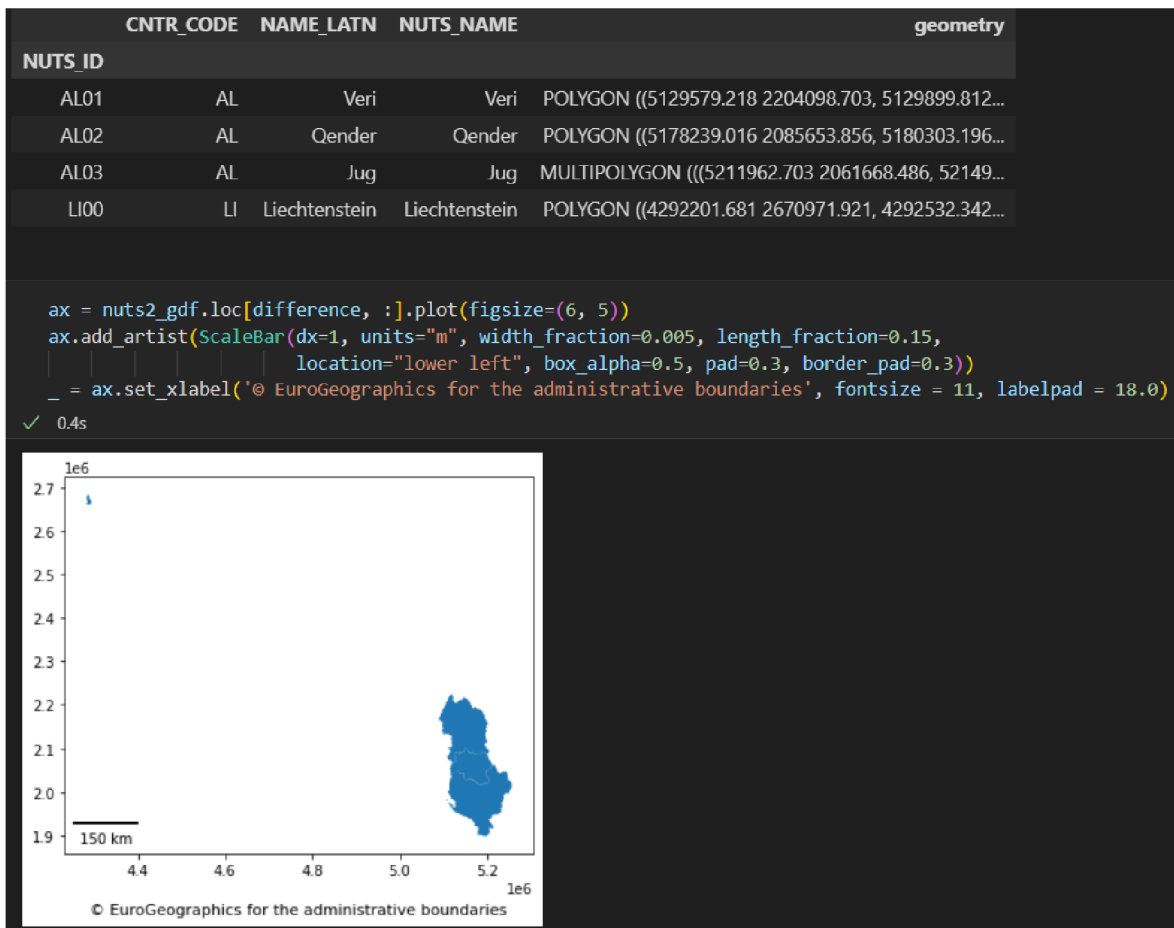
| | CNTR_CODE | NAME_LATN | NUTS_NAME | geometry |
|---|---|---|---|---|
| NUTS_ID | | | | |
| AL01 | AL | Veri | Veri | POLYGON ((5129579.218 2204098.703, 5129899.812... |
| AL02 | AL | Qender | Qender | POLYGON ((5178239.016 2085653.856, 5180303.196... |
| AL03 | AL | Jug | Jug | MULTIPOLYGON (((5211962.703 2061668.486, 52149... |
| LI00 | LI | Liechtenstein | Liechtenstein | POLYGON ((4292201.681 2670971.921, 4292532.342... |

ax = nuts2_gdf.loc[difference, :].plot(figsize=(6, 5))
ax.add_artist(ScaleBar(dx=1, units="m", width_fraction=0.005, length_fraction=0.15,
location="lower left", box_alpha=0.5, pad=0.3, border_pad=0.3))
_ = ax.set_xlabel('© EuroGeographics for the administrative boundaries', fontsize = 11, labelpad = 18.0)

✓ 0.4s

1e6
2.7
2.6
2.5
2.4
2.3
2.2
2.1
2.0
1.9
150 km
4.4
4.6
4.8
5.0
5.2
1e6
© EuroGeographics for the administrative boundaries